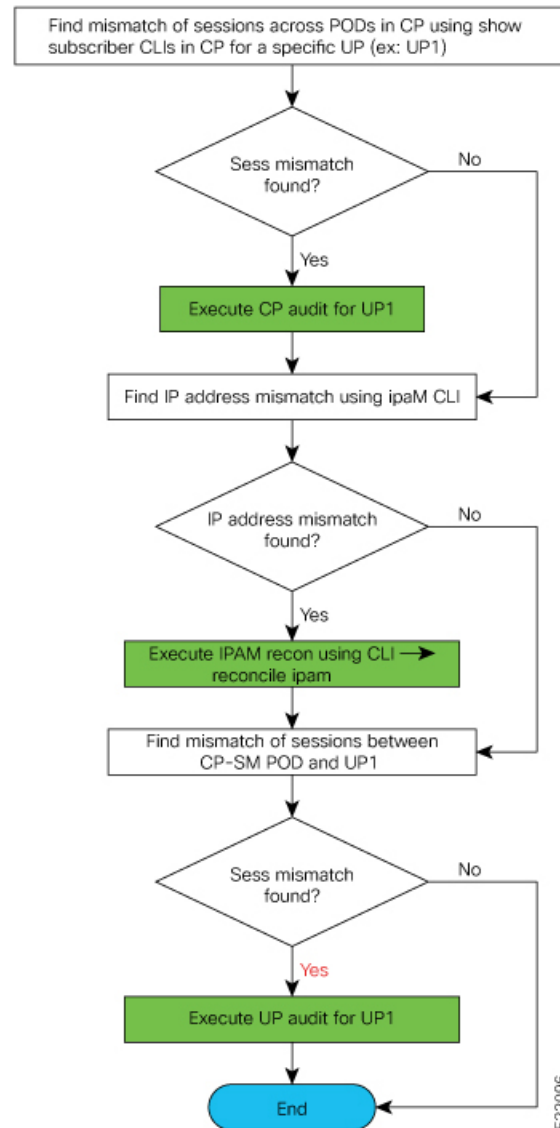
Find mismatch of sessions across PODs in CP using show subscriber CLIs in CP for a specific UP (ex: UP1)

Sess mismatch found?

No

Yes

Execute CP audit for UP1

Find IP address mismatch using ipaM CLI

IP address mismatch found?

No

Yes

Execute IPAM recon using CLI → reconcile ipam

Find mismatch of sessions between CP-SM POD and UP1

Sess mismatch found?

No

Yes

Execute UP audit for UP1

End

522006